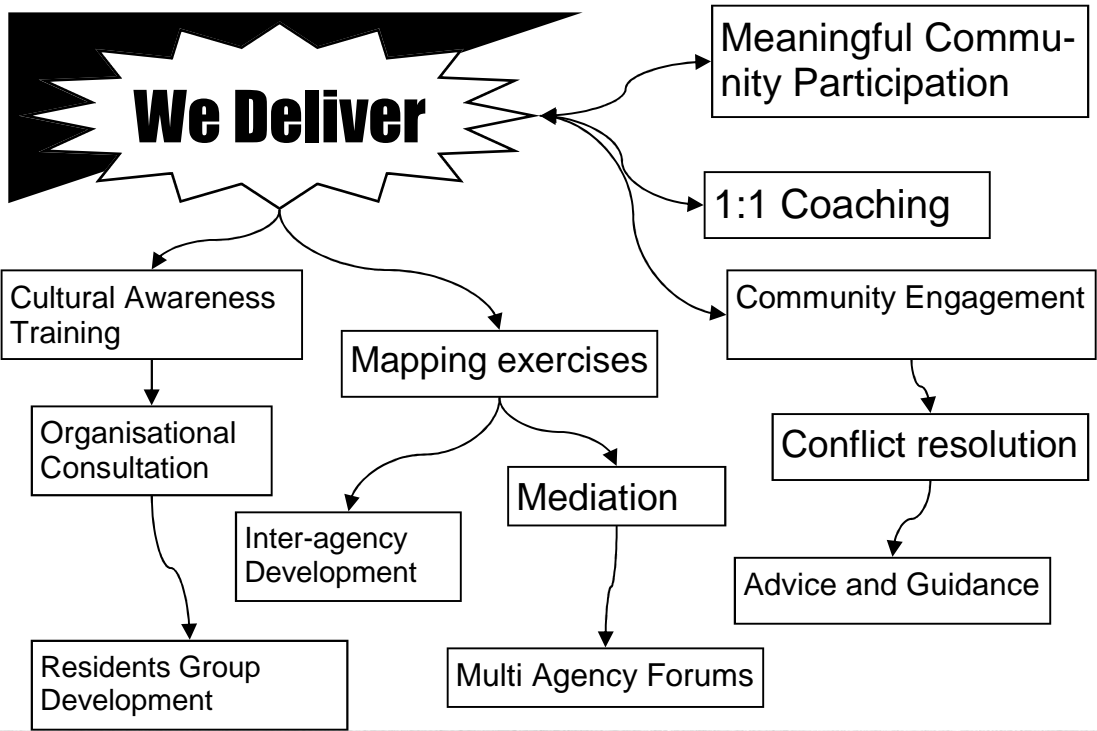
We Deliver

Meaningful Community Participation

1:1 Coaching

Community Engagement

Conflict resolution

Advice and Guidance

Cultural Awareness Training

Organisational Consultation

Residents Group Development

Mapping exercises

Inter-agency Development

Mediation

Multi Agency Forums